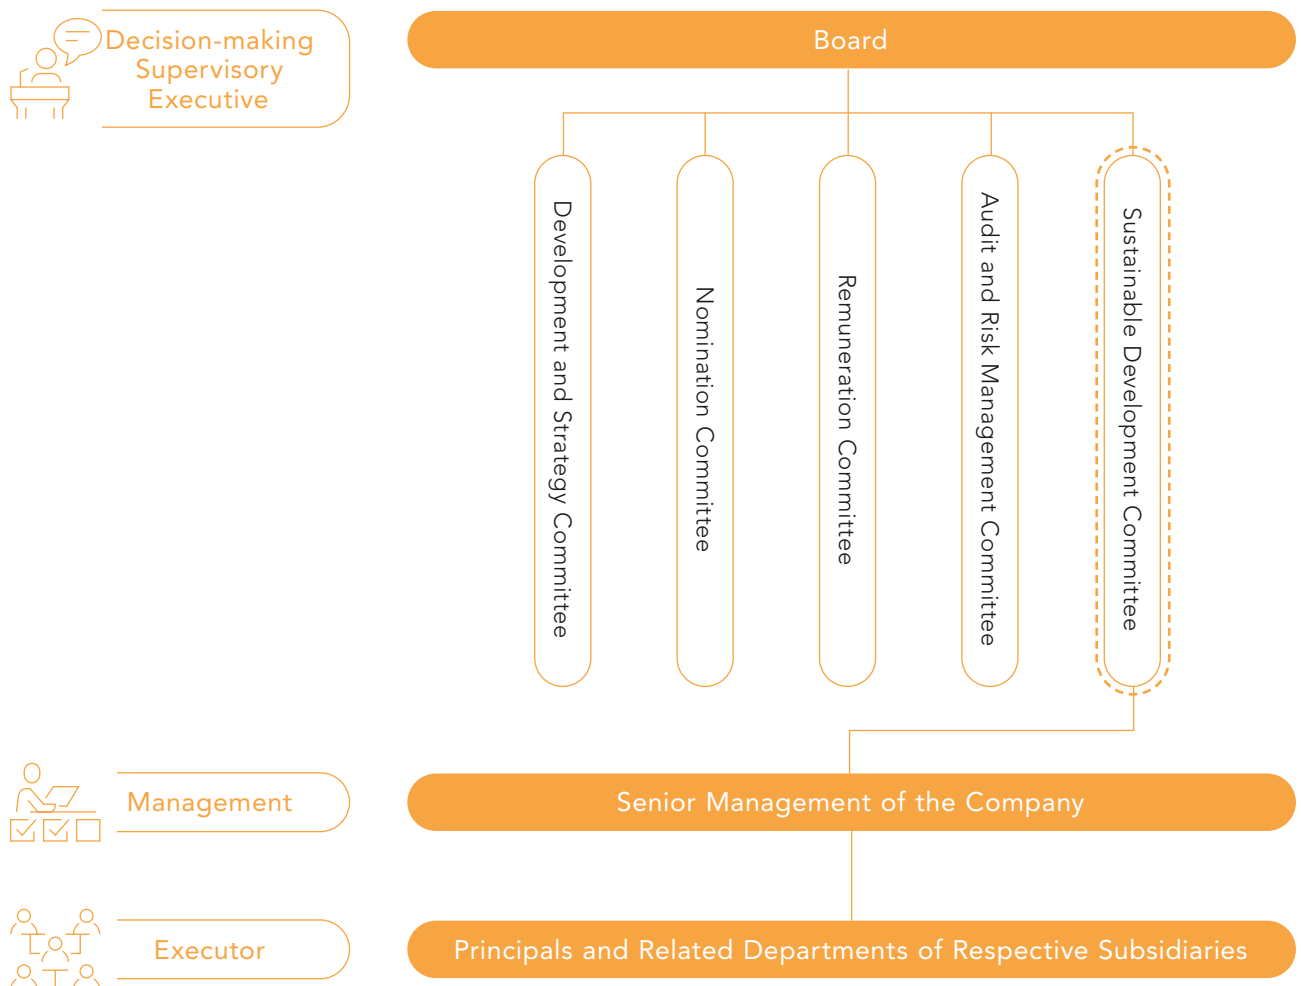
Decision-making
Supervisory
Executive

Board

Development and Strategy Committee

Nomination Committee

Remuneration Committee

Audit and Risk Management Committee

Sustainable Development Committee

Management

Senior Management of the Company

Executor

Principals and Related Departments of Respective Subsidiaries